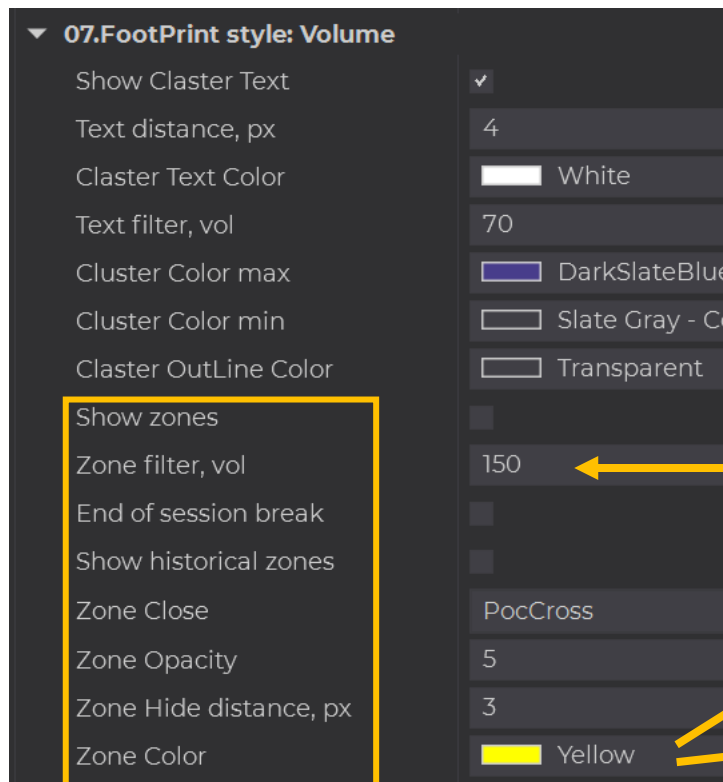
07.FootPrint style: Volume

| | |
|---|---|
| Show Claster Text | ✓ |
| Text distance, px | 4 |
| Claster Text Color | White |
| Text filter, vol | 70 |
| Cluster Color max | DarkSlateBlue |
| Cluster Color min | Slate Gray - C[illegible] |
| Claster OutLine Color | Transparent |
| Show zones | |
| Zone filter, vol | 150 |
| End of session break | |
| Show historical zones | |
| Zone Close | PocCross |
| Zone Opacity | 5 |
| Zone Hide distance, px | 3 |
| Zone Color | Yellow |